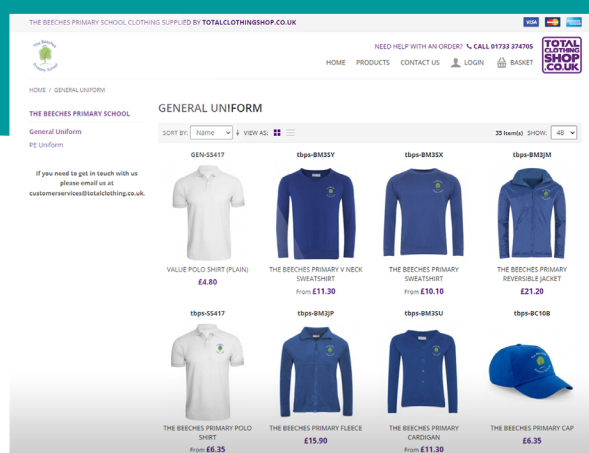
THE BEECHES PRIMARY SCHOOL CLOTHING SUPPLIED BY TOTALCLOTHINGSHOP.CO.UK

VISA

The Beeches Primary School

NEED HELP WITH AN ORDER? CALL 01733 374705

TOTAL CLOTHING SHOP .CO.UK

HOME PRODUCTS CONTACT US LOGIN BASKET

HOME / GENERAL UNIFORM

THE BEECHES PRIMARY SCHOOL

General Uniform

PE Uniform

If you need to get in touch with us please email us at customerservices@totalclothing.co.uk.

GENERAL UNIFORM

SORT BY: Name VIEW AS:

35 Item(s) SHOW: 48

GEN-SS417

VALUE POLO SHIRT (PLAIN)

£4.80

tbps-BM3SY

THE BEECHES PRIMARY V NECK SWEATSHIRT

From £11.30

tbps-BM3SX

THE BEECHES PRIMARY SWEATSHIRT

From £10.10

tbps-BM3JM

THE BEECHES PRIMARY REVERSIBLE JACKET

£21.20

tbps-SS417

THE BEECHES PRIMARY POLO SHIRT

From £6.35

tbps-BM3JP

THE BEECHES PRIMARY FLEECE

£15.90

tbps-BM3SU

THE BEECHES PRIMARY CARDIGAN

From £11.30

tbps-BC10B

THE BEECHES PRIMARY CAP

£6.35